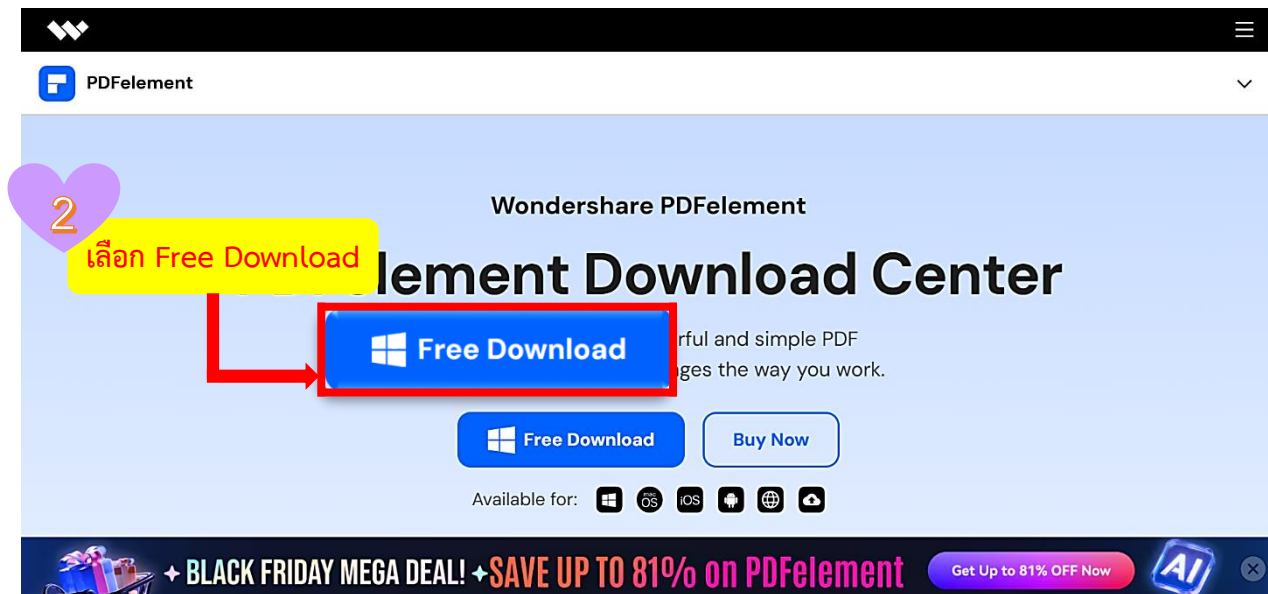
PDFelement

2

เลือก Free Download

Wondershare PDFelement

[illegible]element Download Center

Free Download

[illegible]rful and simple PDF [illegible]nges the way you work.

Free Download

Buy Now

Available for:

macOS

iOS

AI

✦ BLACK FRIDAY MEGA DEAL! ✦ SAVE UP TO 81% on PDFelement

Get Up to 81% OFF Now